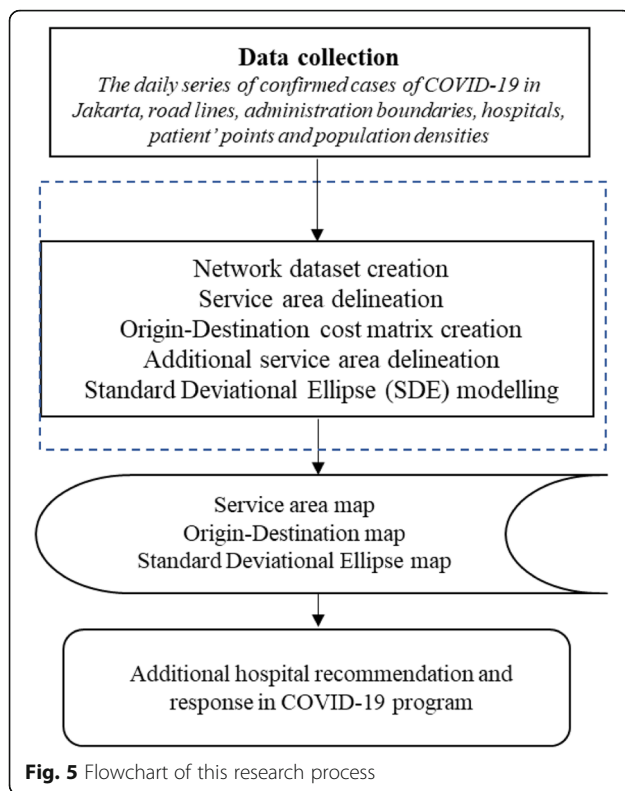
**Data collection**
*The daily series of confirmed cases of COVID-19 in Jakarta, road lines, administration boundaries, hospitals, patient' points and population densities*

Network dataset creation
Service area delineation
Origin-Destination cost matrix creation
Additional service area delineation
Standard Deviational Ellipse (SDE) modelling

Service area map
Origin-Destination map
Standard Deviational Ellipse map

Additional hospital recommendation and response in COVID-19 program

**Fig. 5** Flowchart of this research process